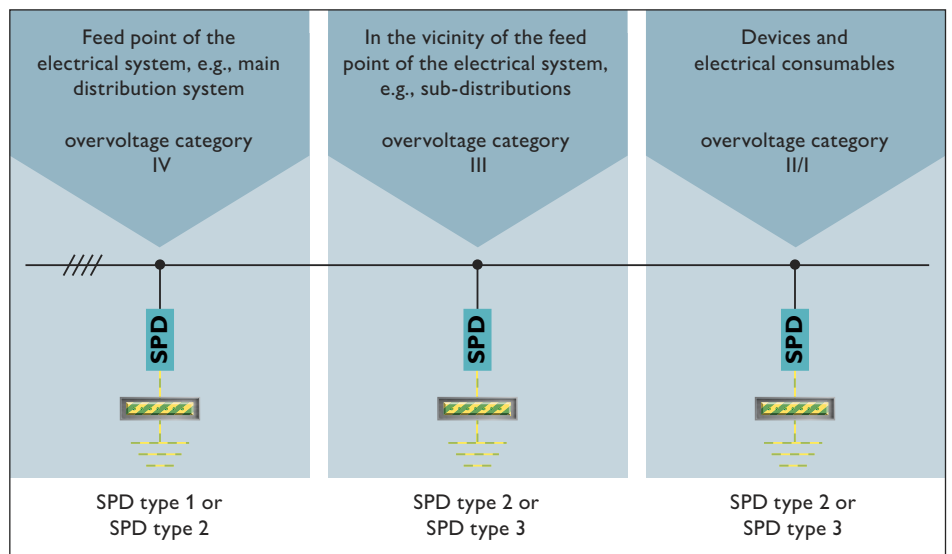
Feed point of the electrical system, e.g., main distribution system

overvoltage category
IV

SPD

SPD type 1 or
SPD type 2

In the vicinity of the feed point of the electrical system, e.g., sub-distributions

overvoltage category
III

SPD

SPD type 2 or
SPD type 3

Devices and electrical consumables

overvoltage category
II/I

SPD

SPD type 2 or
SPD type 3